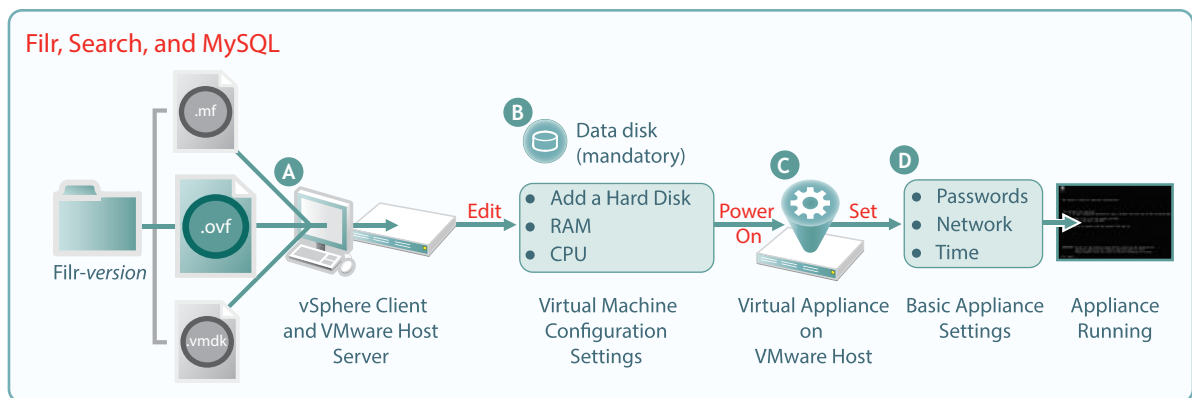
Filr, Search, and MySQL

.mf

.ovf

.vmdk

Filr-*version*

A

vSphere Client and VMware Host Server

Edit

B

Data disk (mandatory)

- Add a Hard Disk
- RAM
- CPU

Virtual Machine Configuration Settings

Power On

C

Virtual Appliance on VMware Host

Set

D

- Passwords
- Network
- Time

Basic Appliance Settings

Appliance Running